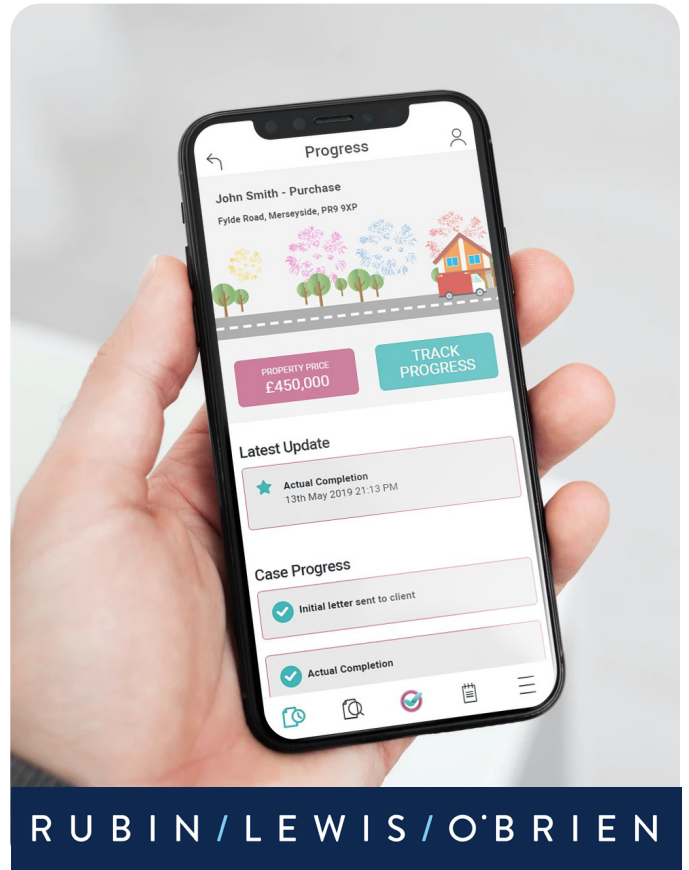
Progress

John Smith - Purchase

Fylde Road, Merseyside, PR9 9XP

PROPERTY PRICE
£450,000

TRACK PROGRESS

Latest Update

Actual Completion
13th May 2019 21:13 PM

Case Progress

Initial letter sent to client

Actual Completion

RUBIN / LEWIS / O'BRIEN